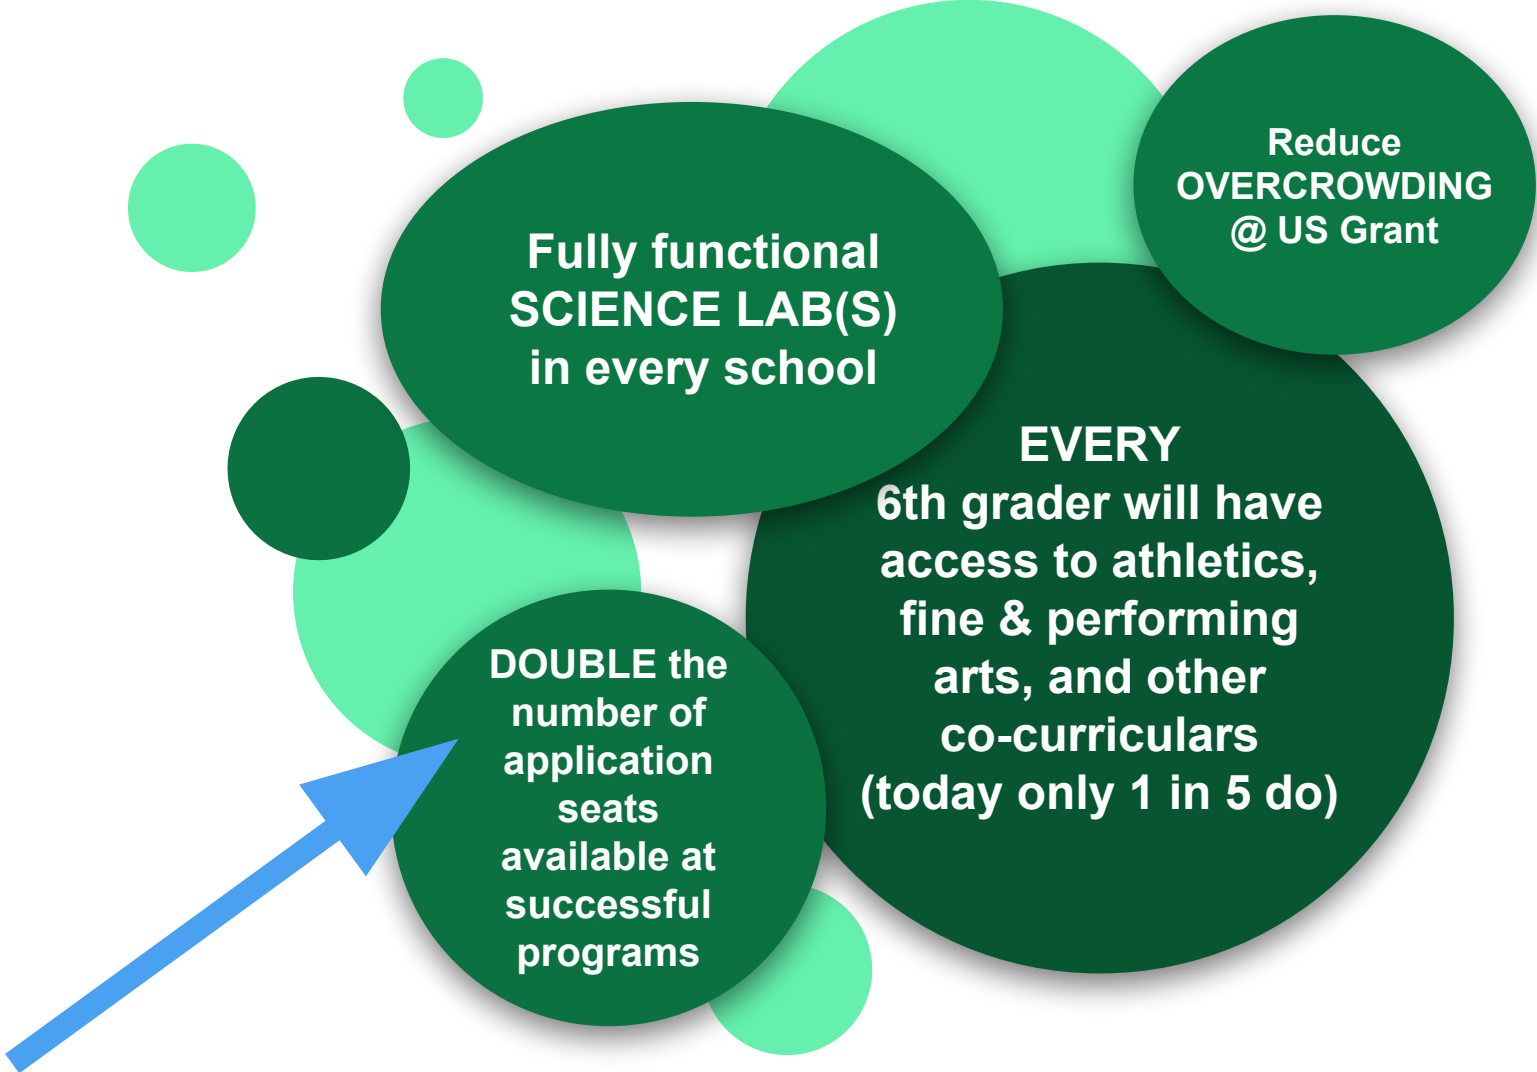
Fully functional SCIENCE LAB(S) in every school

Reduce OVERCROWDING @ US Grant

EVERY 6th grader will have access to athletics, fine & performing arts, and other co-curriculars (today only 1 in 5 do)

DOUBLE the number of application seats available at successful programs